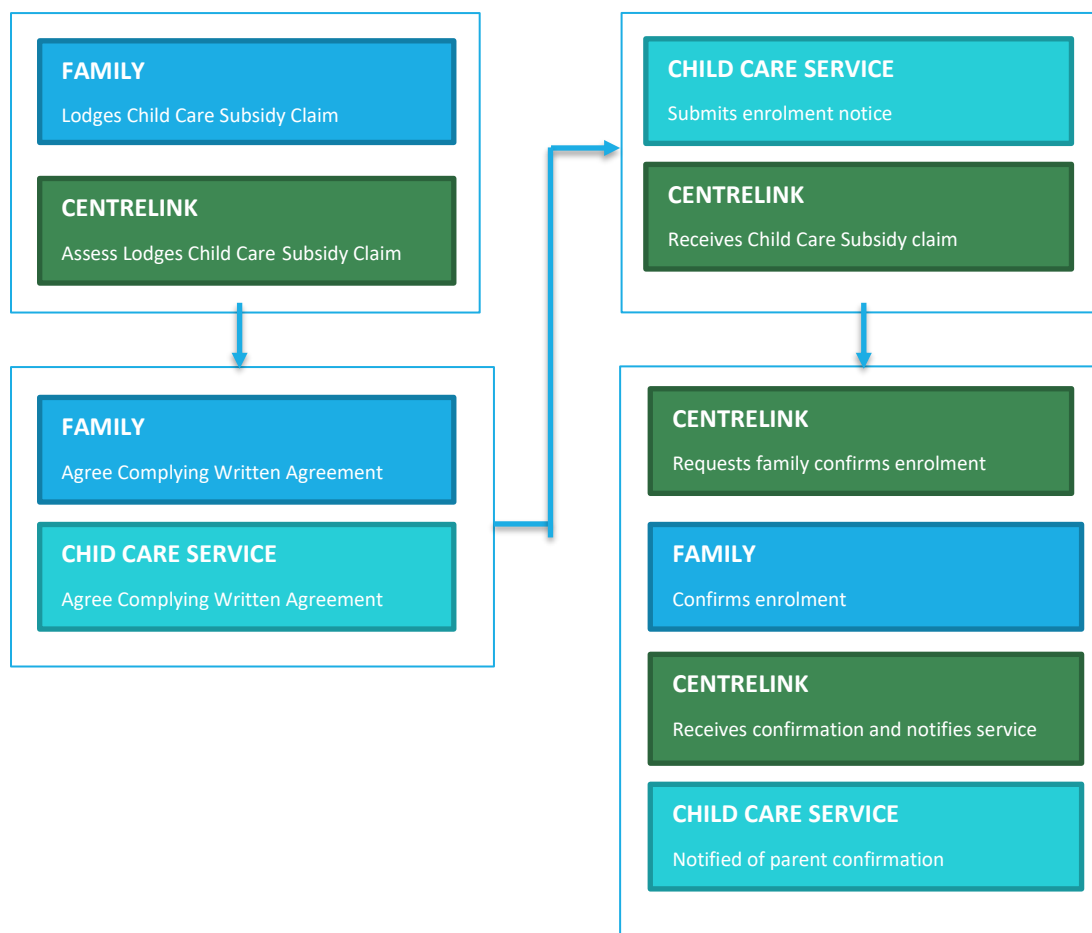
FAMILY

Lodges Child Care Subsidy Claim

CENTRELINK

Assess Lodges Child Care Subsidy Claim

FAMILY

Agree Complying Written Agreement

CHID CARE SERVICE

Agree Complying Written Agreement

CHILD CARE SERVICE

Submits enrolment notice

CENTRELINK

Receives Child Care Subsidy claim

CENTRELINK

Requests family confirms enrolment

FAMILY

Confirms enrolment

CENTRELINK

Receives confirmation and notifies service

CHILD CARE SERVICE

Notified of parent confirmation